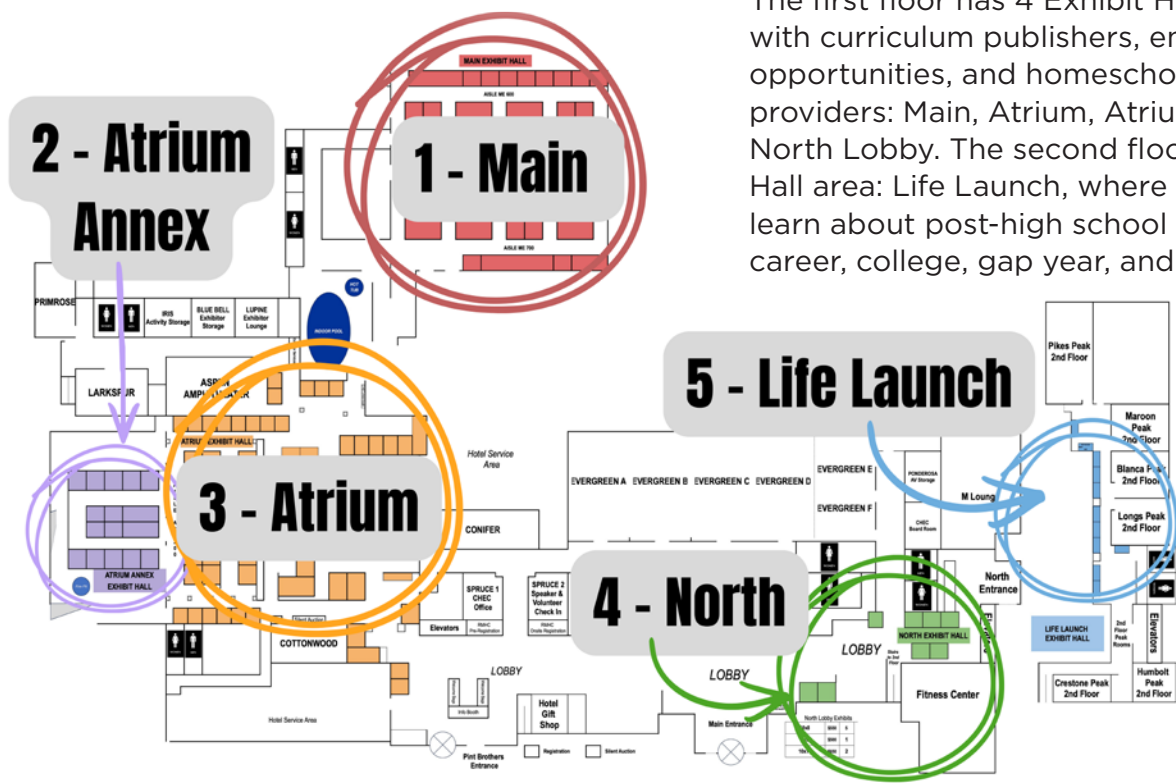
The first floor has 4 Exhibit H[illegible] with curriculum publishers, en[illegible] opportunities, and homescho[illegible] providers: Main, Atrium, Atriu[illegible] North Lobby. The second floo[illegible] Hall area: Life Launch, where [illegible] learn about post-high school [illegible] career, college, gap year, and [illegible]

MAIN EXHIBIT HALL

AISLE ME 600

AISLE ME 700

1 - Main

2 - Atrium Annex

PRIMROSE

IRIS Activity Storage

BLUE BELL Exhibitor Storage

LUPINE Exhibitor Lounge

HOT TUB

INDOOR POOL

LARKSPUR

ASPEN AMPHITHEATER

ATRIUM EXHIBIT HALL

3 - Atrium

ATRIUM ANNEX EXHIBIT HALL

Hotel Service Area

EVERGREEN A

EVERGREEN B

EVERGREEN C

EVERGREEN D

EVERGREEN E

EVERGREEN F

PONDEROSA AV Storage

CHEC Board Room

M Lounge

CONIFER

SPRUCE 1 CHEC Office

SPRUCE 2 Speaker & Volunteer Check In

Elevators

Silent Auction

COTTONWOOD

LOBBY

Info Booth

Hotel Gift Shop

Registration

Silent Auction

Pint Brothers Entrance

Hotel Service Area

4 - North

LOBBY

LOBBY

NORTH EXHIBIT HALL

North Entrance

Fitness Center

Main Entrance

North Lobby Exhibits

5 - Life Launch

Pikes Peak 2nd Floor

Maroon Peak 2nd Floor

Blanca Peak 2nd Floor

Longs Peak 2nd Floor

LIFE LAUNCH EXHIBIT HALL

Elevators

Crestone Peak 2nd Floor

Humbolt Peak 2nd Floor